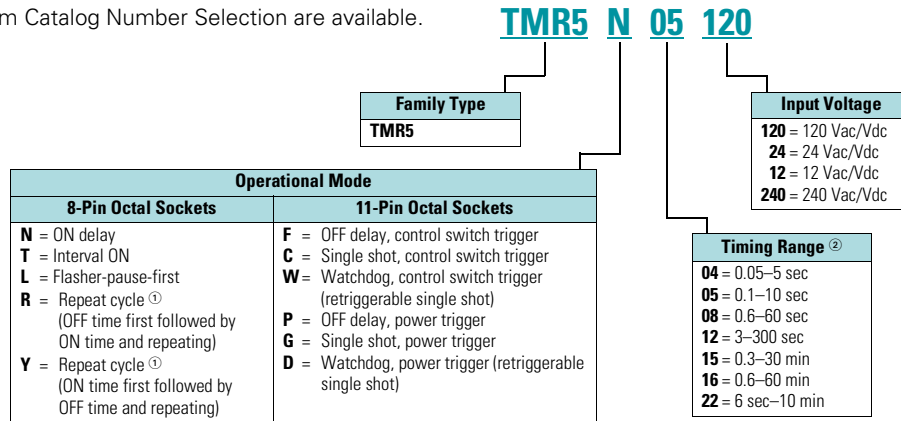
m Catalog Number Selection are available.

TMR5 N 05 120

| Family Type |
|---|
| TMR5 |

| Input Voltage |
|---|
| 120 = 120 Vac/Vdc |
| 24 = 24 Vac/Vdc |
| 12 = 12 Vac/Vdc |
| 240 = 240 Vac/Vdc |

| Operational Mode | |
|---|---|
| 8-Pin Octal Sockets | 11-Pin Octal Sockets |
| N = ON delay<br>T = Interval ON<br>L = Flasher-pause-first<br>R = Repeat cycle ① (OFF time first followed by ON time and repeating)<br>Y = Repeat cycle ① (ON time first followed by OFF time and repeating) | F = OFF delay, control switch trigger<br>C = Single shot, control switch trigger<br>W = Watchdog, control switch trigger (retriggerable single shot)<br>P = OFF delay, power trigger<br>G = Single shot, power trigger<br>D = Watchdog, power trigger (retriggerable single shot) |

| Timing Range ② |
|---|
| 04 = 0.05–5 sec |
| 05 = 0.1–10 sec |
| 08 = 0.6–60 sec |
| 12 = 3–300 sec |
| 15 = 0.3–30 min |
| 16 = 0.6–60 min |
| 22 = 6 sec–10 min |